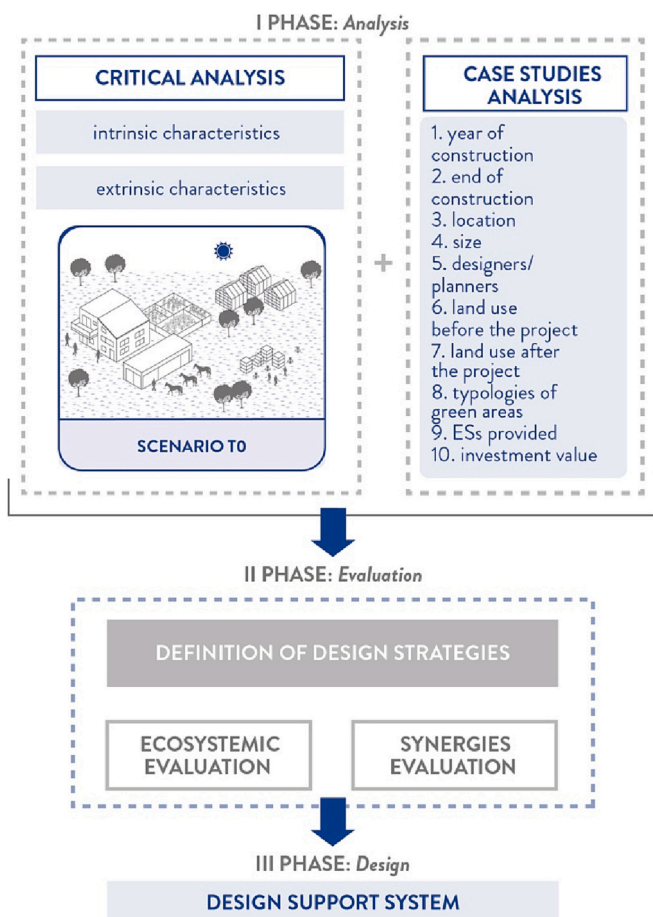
I PHASE: Analysis

CRITICAL ANALYSIS

intrinsic characteristics

extrinsic characteristics

SCENARIO T0

+

CASE STUDIES ANALYSIS

1. year of construction
2. end of construction
3. location
4. size
5. designers/ planners
6. land use before the project
7. land use after the project
8. typologies of green areas
9. ESs provided
10. investment value

II PHASE: Evaluation

DEFINITION OF DESIGN STRATEGIES

ECOSYSTEMIC EVALUATION

SYNERGIES EVALUATION

III PHASE: Design

DESIGN SUPPORT SYSTEM